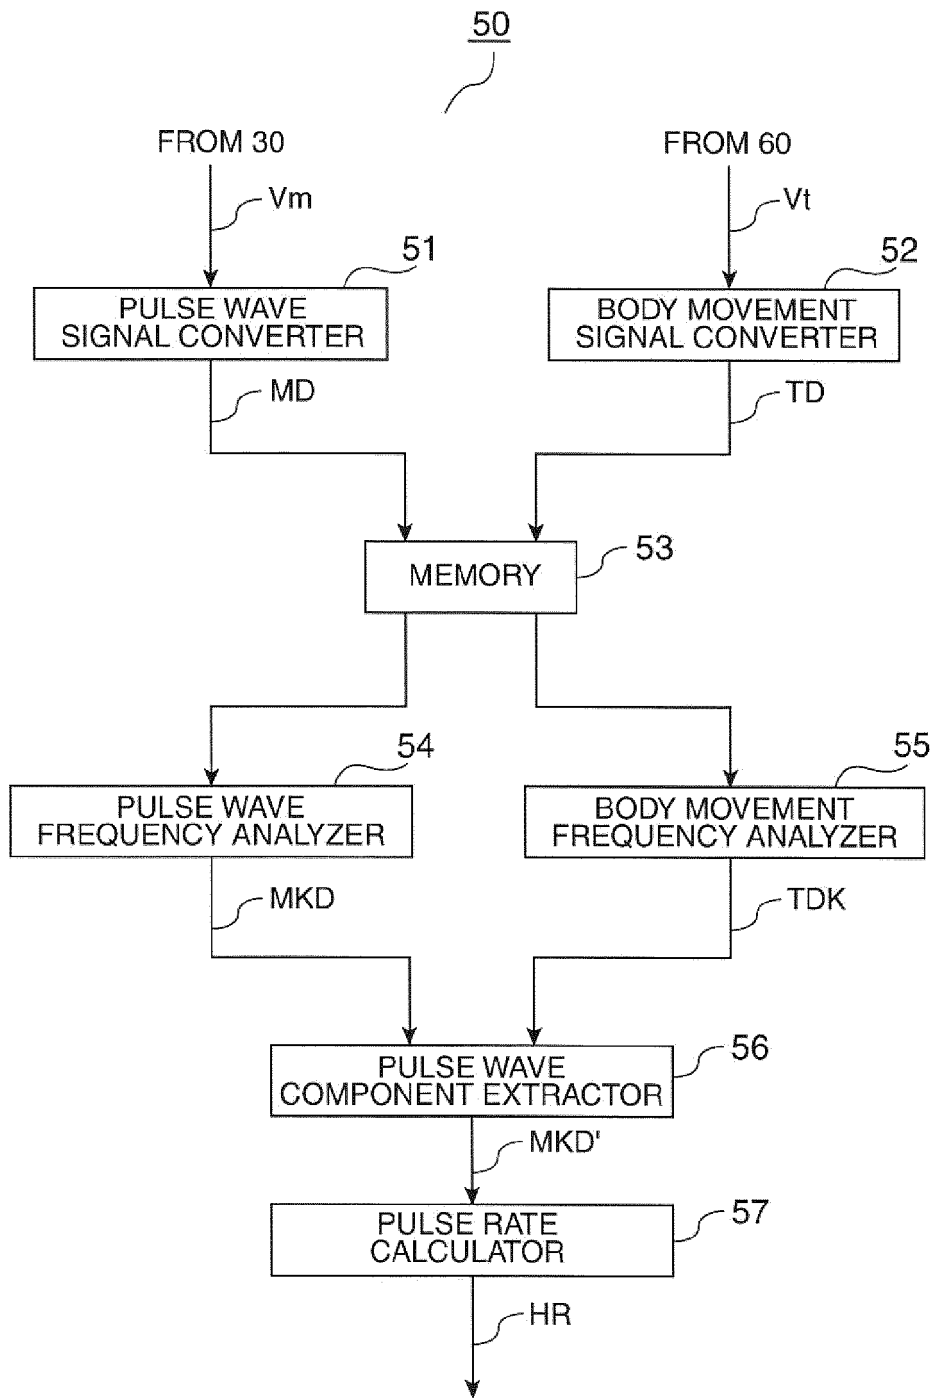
50

FROM 30

Vm

51

PULSE WAVE SIGNAL CONVERTER

MD

FROM 60

Vt

52

BODY MOVEMENT SIGNAL CONVERTER

TD

MEMORY

53

54

PULSE WAVE FREQUENCY ANALYZER

MKD

55

BODY MOVEMENT FREQUENCY ANALYZER

TDK

PULSE WAVE COMPONENT EXTRACTOR

56

MKD'

PULSE RATE CALCULATOR

57

HR